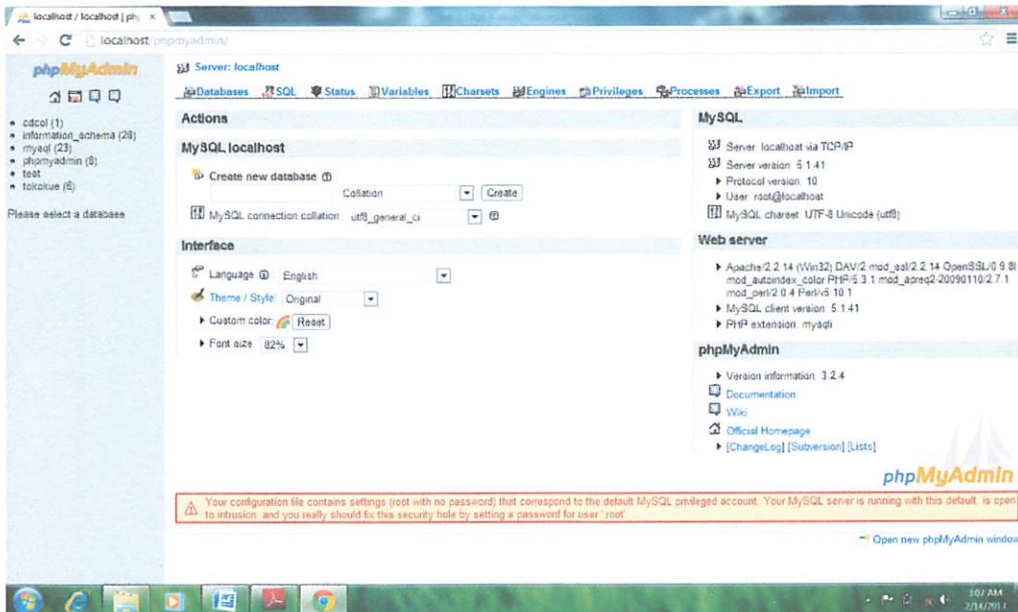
localhost / localhost | ph ×

localhost/phpmyadmin/

phpMyAdmin

• cdcol (1)
• information_schema (28)
• mysql (23)
• phpmyadmin (8)
• test
• tokokue (6)

Please select a database

Server: localhost

Databases SQL Status Variables Charsets Engines Privileges Processes Export Import

Actions

MySQL localhost

Create new database

Collation Create

MySQL connection collation: utf8_general_ci

Interface

Language English

Theme / Style: Original

Custom color: Reset

Font size: 82%

MySQL

Server: localhost via TCP/IP
Server version: 5.1.41
Protocol version: 10
User: root@localhost
MySQL charset: UTF-8 Unicode (utf8)

Web server

Apache/2.2.14 (Win32) DAV/2 mod_ssl/2.2.14 OpenSSL/0.9.8l mod_autoindex_color PHP/5.3.1 mod_apreq2-20090110/2.7.1 mod_perl/2.0.4 Perl/v5.10.1
MySQL client version: 5.1.41
PHP extension: mysqli

phpMyAdmin

Version information: 3.2.4
Documentation
Wiki
Official Homepage
[ChangeLog] [Subversion] [Lists]

phpMyAdmin

Your configuration file contains settings (root with no password) that correspond to the default MySQL privileged account. Your MySQL server is running with this default, is open to intrusion, and you really should fix this security hole by setting a password for user 'root'.

Open new phpMyAdmin window

3:07 AM
2/14/2011